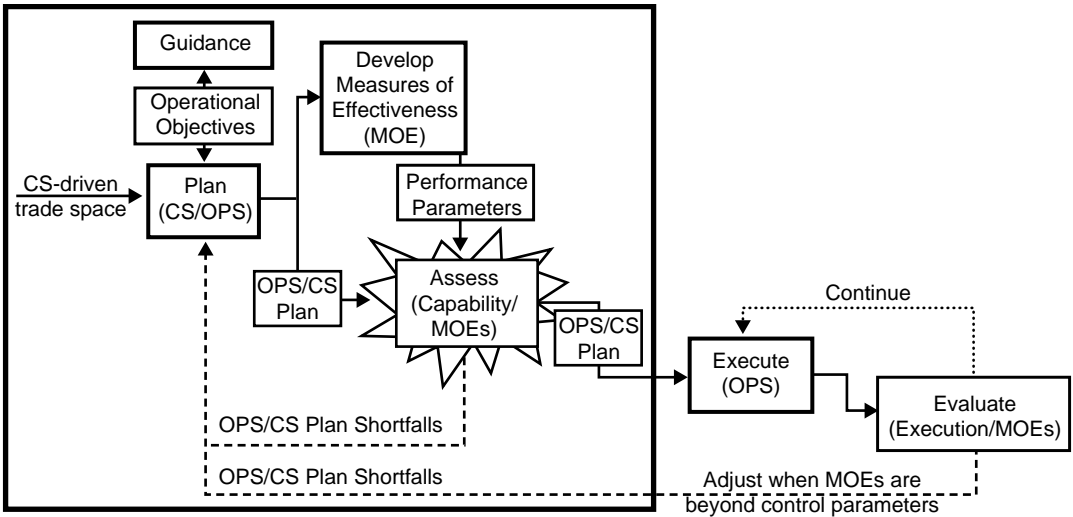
Guidance

Operational Objectives

Develop Measures of Effectiveness (MOE)

CS-driven trade space

Plan (CS/OPS)

Performance Parameters

OPS/CS Plan

Assess (Capability/ MOEs)

Continue

OPS/CS Plan

Execute (OPS)

Evaluate (Execution/MOEs)

OPS/CS Plan Shortfalls

OPS/CS Plan Shortfalls

Adjust when MOEs are beyond control parameters